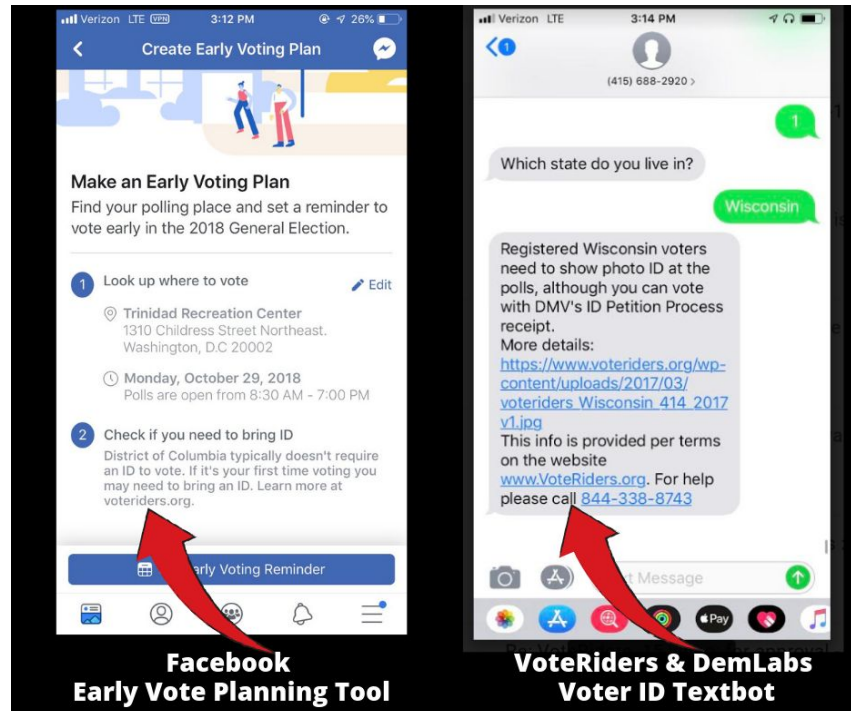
Verizon LTE VPN 3:12 PM 26%

Create Early Voting Plan

Make an Early Voting Plan

Find your polling place and set a reminder to vote early in the 2018 General Election.

1 Look up where to vote

Edit

Trinidad Recreation Center
1310 Childress Street Northeast.
Washington, D.C 20002

Monday, October 29, 2018
Polls are open from 8:30 AM - 7:00 PM

2 Check if you need to bring ID

District of Columbia typically doesn't require an ID to vote. If it's your first time voting you may need to bring an ID. Learn more at voteriders.org.

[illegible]arly Voting Reminder

Facebook
Early Vote Planning Tool

Verizon LTE 3:14 PM

1

(415) 688-2920 >

1

Which state do you live in?

Wisconsin

Registered Wisconsin voters need to show photo ID at the polls, although you can vote with DMV's ID Petition Process receipt.
More details:
https://www.voteriders.org/wp-content/uploads/2017/03/voteriders_Wisconsin_414_2017v1.jpg
This info is provided per terms on the website www.VoteRiders.org. For help please call 844-338-8743

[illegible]t Message

Pay

VoteRiders & DemLabs
Voter ID Textbot